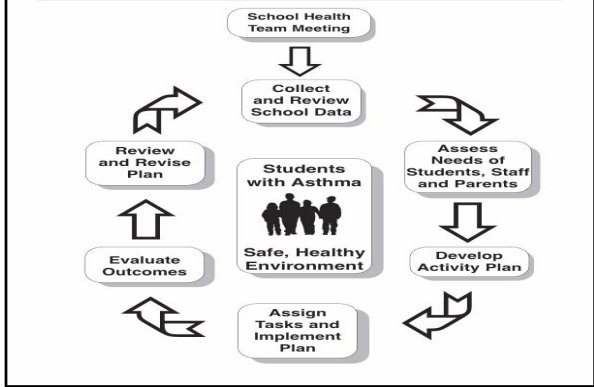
School Health Team Meeting

Collect and Review School Data

Assess Needs of Students, Staff and Parents

Develop Activity Plan

Assign Tasks and Implement Plan

Evaluate Outcomes

Review and Revise Plan

Students with Asthma

Safe, Healthy Environment